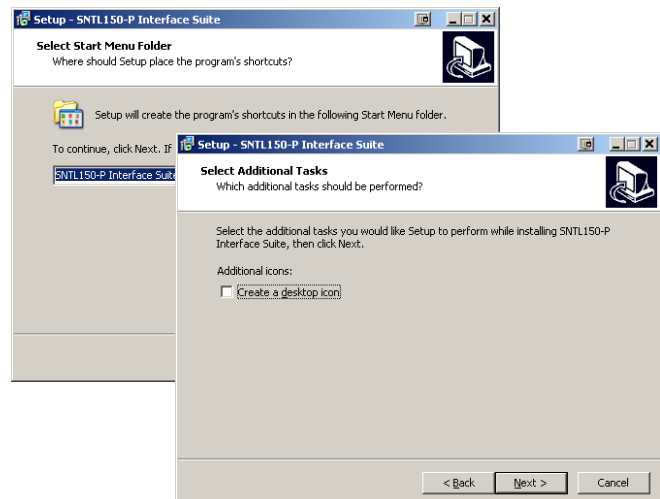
Setup - SNTL150-P Interface Suite

Select Start Menu Folder
Where should Setup place the program's shortcuts?

Setup will create the program's shortcuts in the following Start Menu folder.

To continue, click Next. If

SNTL150-P Interface Suite

Setup - SNTL150-P Interface Suite

Select Additional Tasks
Which additional tasks should be performed?

Select the additional tasks you would like Setup to perform while installing SNTL150-P Interface Suite, then click Next.

Additional icons:

Create a desktop icon

< Back
Next >
Cancel